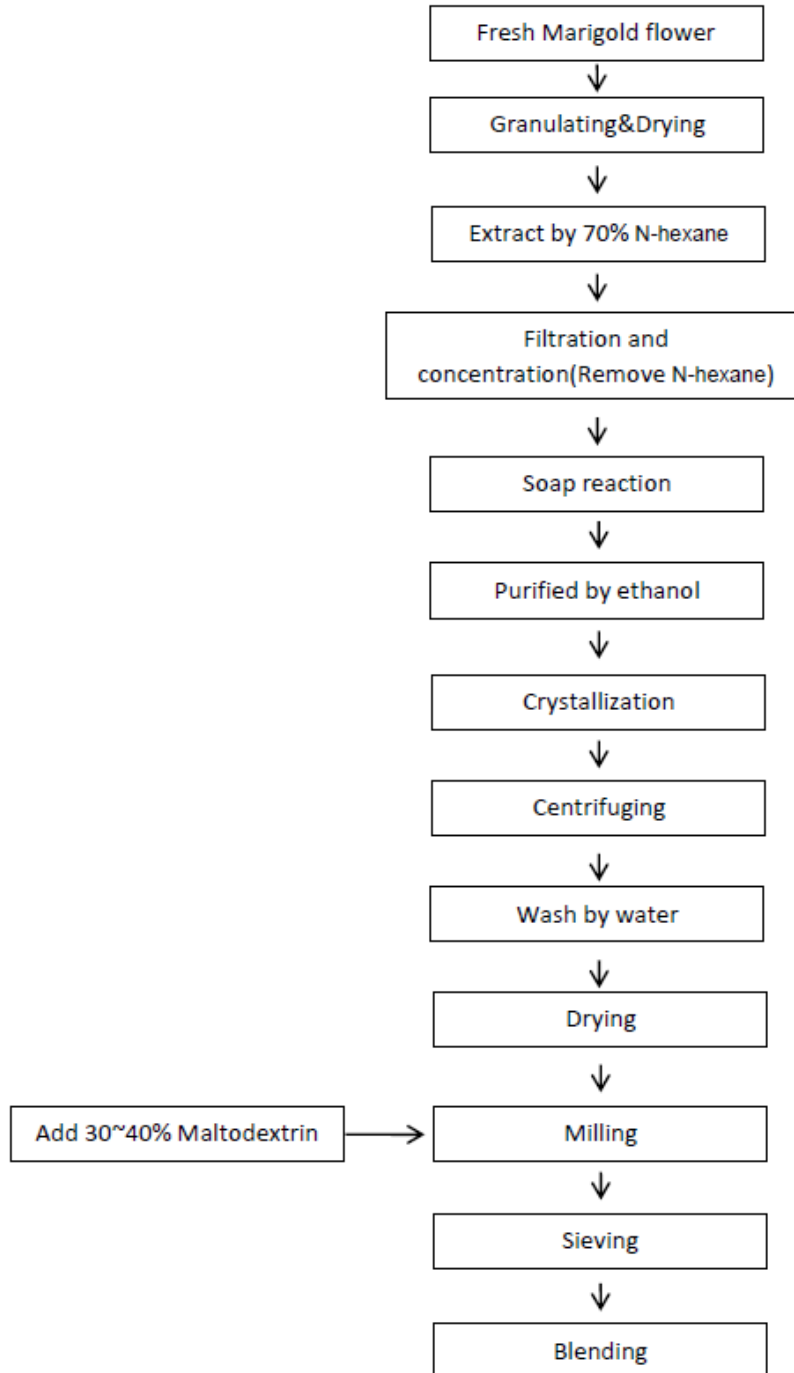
Fresh Marigold flower

Granulating&Drying

Extract by 70% N-hexane

Filtration and concentration(Remove N-hexane)

Soap reaction

Purified by ethanol

Crystallization

Centrifuging

Wash by water

Drying

Add 30~40% Maltodextrin

Milling

Sieving

Blending